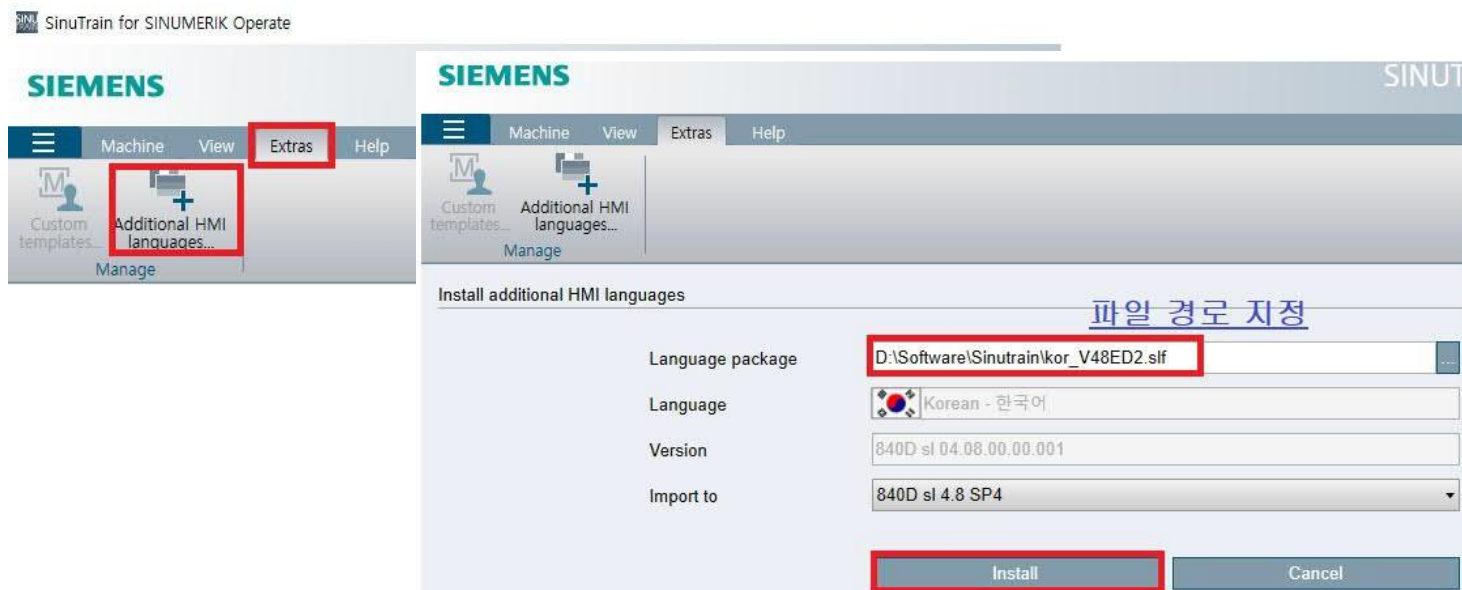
SinuTrain for SINUMERIK Operate

SIEMENS

Machine View Extras Help

Custom templates... Additional HMI languages...

Manage

SIEMENS

SINUT

Machine View Extras Help

Custom templates... Additional HMI languages...

Manage

Install additional HMI languages

파일 경로 지정

Language package D:\Software\Sinutrain\kor_V48ED2.slf ...

Language Korean - 한국어

Version 840D sl 04.08.00.00.001

Import to 840D sl 4.8 SP4

Install Cancel